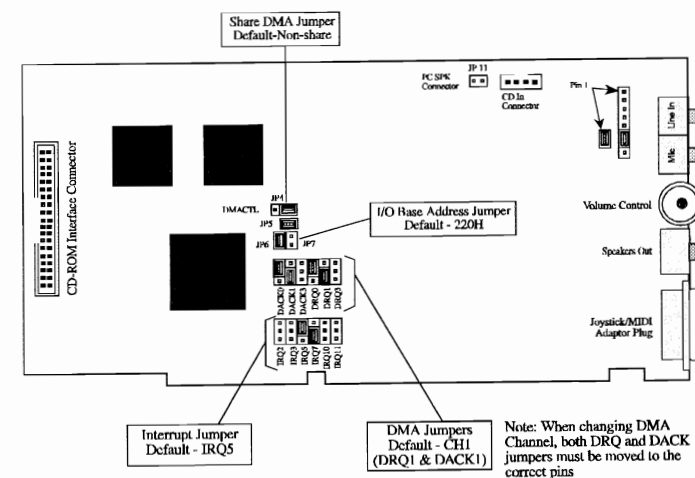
Share DMA Jumper
Default-Non-share

PC SPK Connector

JP 11

CD In Connector

Pin 1

Line In

Mic

CD-ROM Interface Connector

JP4

DMACTL

JP5

JP6

JP7

I/O Base Address Jumper
Default - 220H

Volume Control

Speakers Out

DACK0 DACK1 DACK3 DRQ0 DRQ1 DRQ3

Joystick/MIDI Adaptor Plug

IRQ2 IRQ3 IRQ5 IRQ7 IRQ10 IRQ11

Interrupt Jumper
Default - IRQ5

DMA Jumpers
Default - CH1
(DRQ1 & DACK1)

Note: When changing DMA Channel, both DRQ and DACK jumpers must be moved to the correct pins